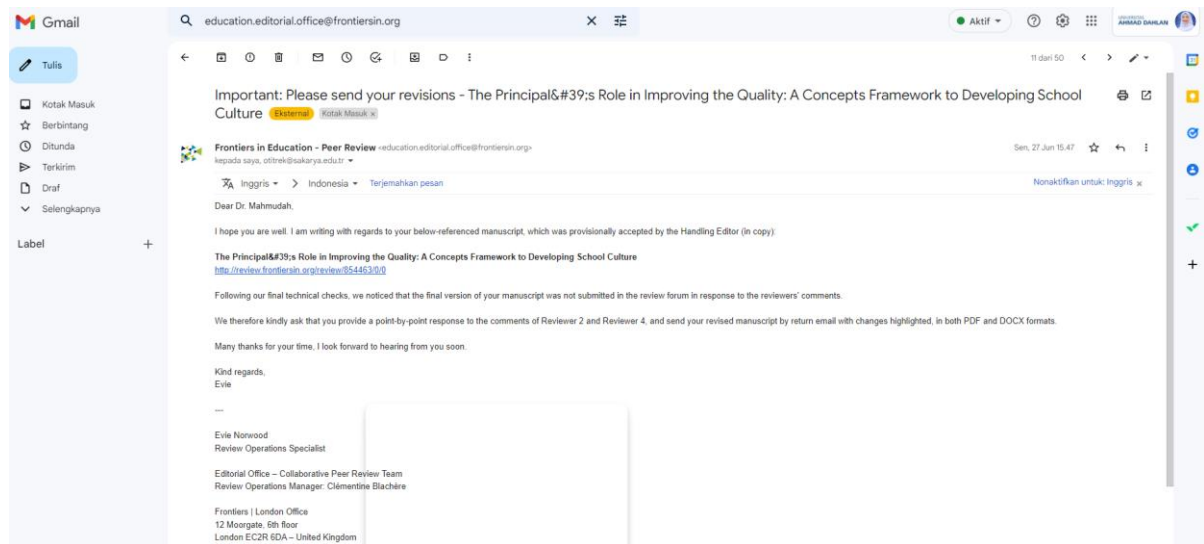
Gmail

education.editorial.office@frontiersin.org

Aktif

AHMAD DAHLAN

Tulis

Kotak Masuk
Berbintang
Ditunda
Terkirim
Draf
Selengkapnya

Label +

11 dari 50

Important: Please send your revisions - The Principal&#39;s Role in Improving the Quality: A Concepts Framework to Developing School Culture Eksternal Kotak Masuk ×

Frontiers in Education - Peer Review <education.editorial.office@frontiersin.org>
kepada saya, otitrek@sakarya.edu.tr

Sen, 27 Jun 15.47

Inggris > Indonesia Terjemahkan pesan

Nonaktifkan untuk: Inggris ×

Dear Dr. Mahmudah,

I hope you are well. I am writing with regards to your below-referenced manuscript, which was provisionally accepted by the Handling Editor (in copy):

The Principal&#39;s Role in Improving the Quality: A Concepts Framework to Developing School Culture
http://review.frontiersin.org/review/854463/0/0

Following our final technical checks, we noticed that the final version of your manuscript was not submitted in the review forum in response to the reviewers' comments.

We therefore kindly ask that you provide a point-by-point response to the comments of Reviewer 2 and Reviewer 4, and send your revised manuscript by return email with changes highlighted, in both PDF and DOCX formats.

Many thanks for your time, I look forward to hearing from you soon.

Kind regards,
Evie

---

Evie Norwood
Review Operations Specialist

Editorial Office – Collaborative Peer Review Team
Review Operations Manager: Clémentine Blachère

Frontiers | London Office
12 Moorgate, 6th floor
London EC2R 6DA – United Kingdom